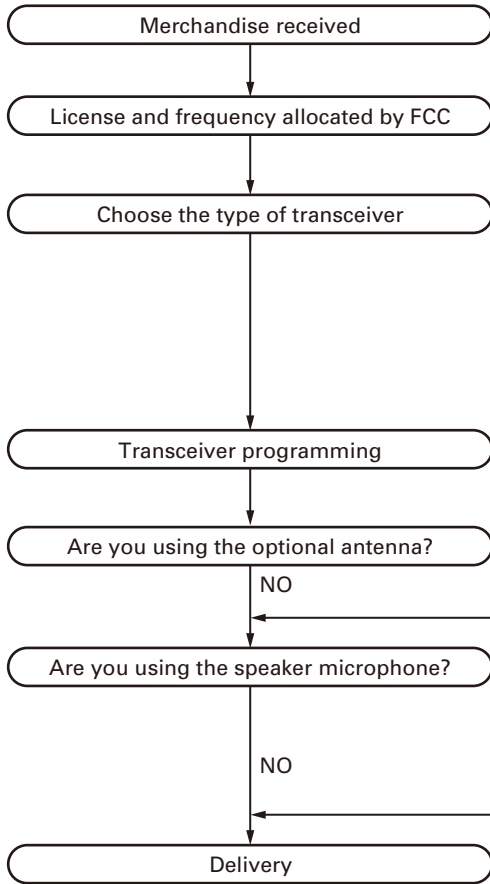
Merchandise received

License and frequency allocated by FCC

Choose the type of transceiver

Transceiver programming

Are you using the optional antenna?

NO

Are you using the speaker microphone?

NO

Delivery